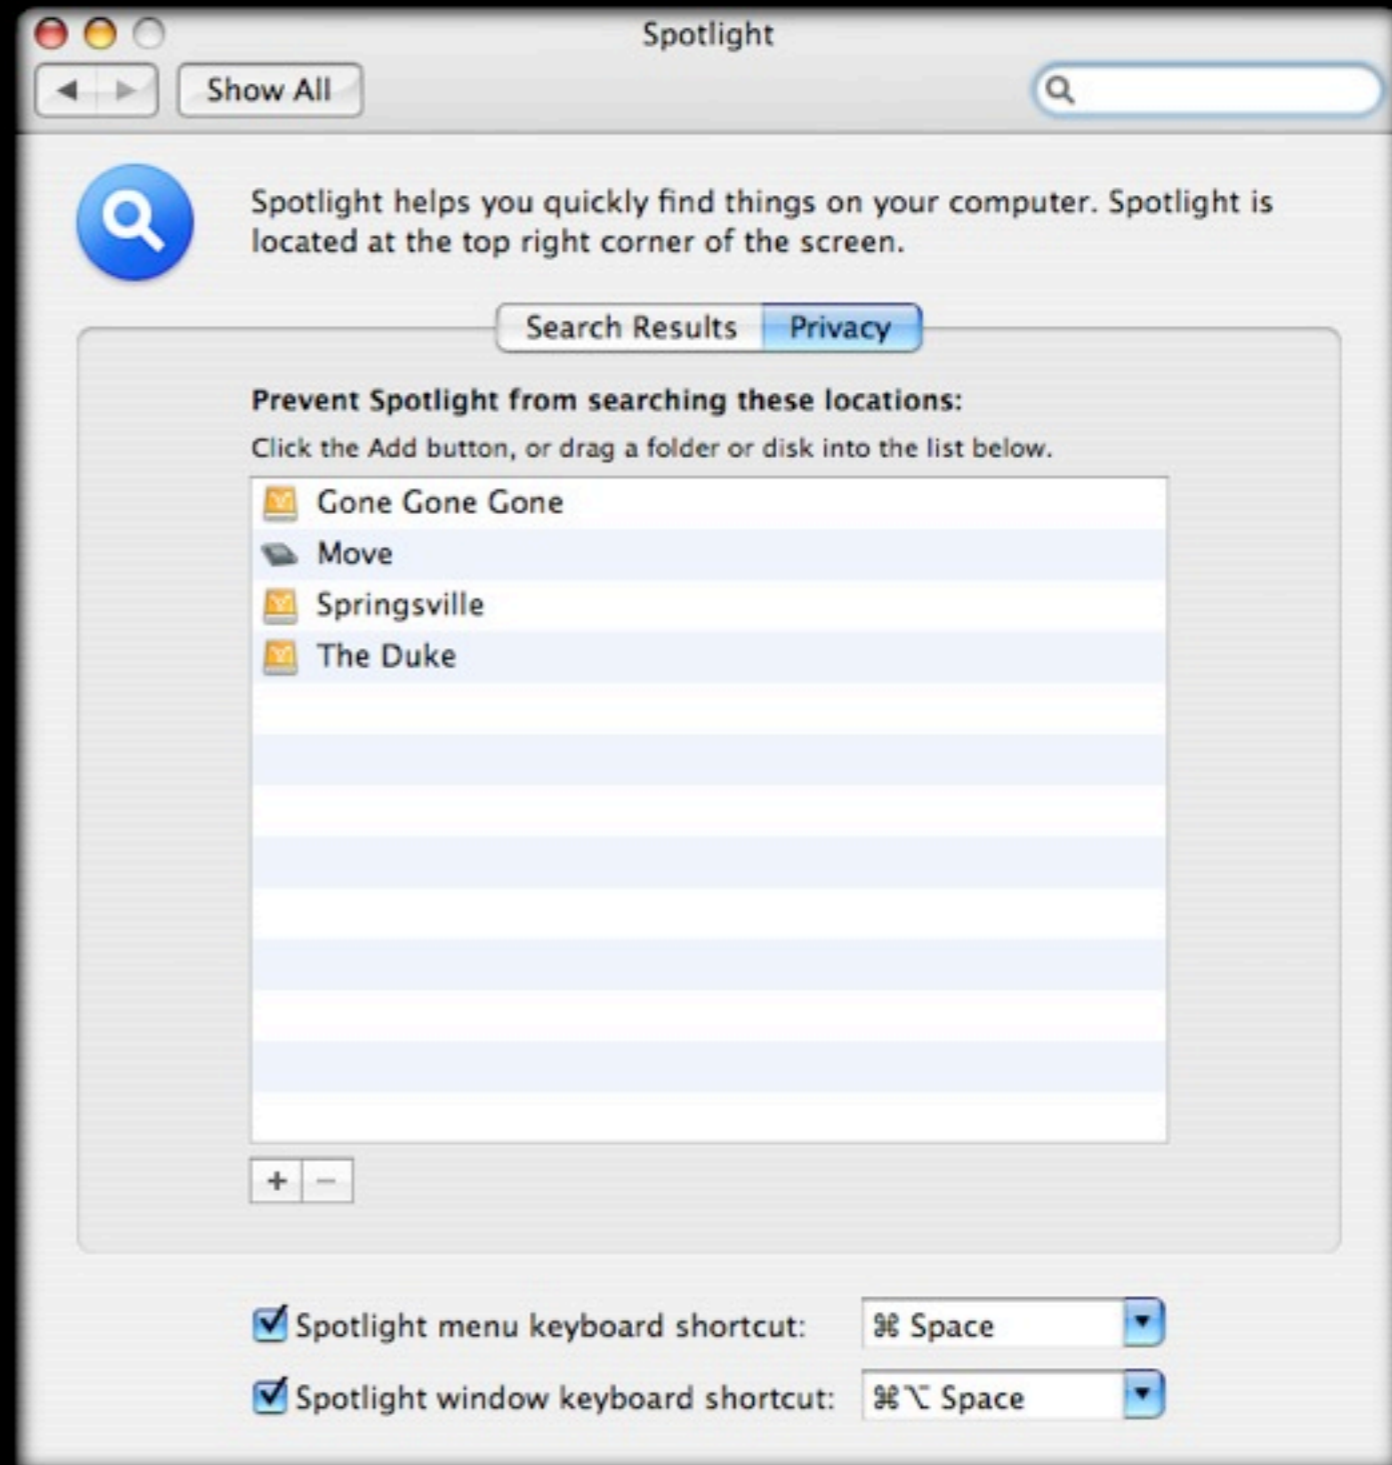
Spotlight

Show All

Spotlight helps you quickly find things on your computer. Spotlight is located at the top right corner of the screen.

Search Results Privacy

Prevent Spotlight from searching these locations:

Click the Add button, or drag a folder or disk into the list below.

Gone Gone Gone
Move
Springsville
The Duke

+ −

Spotlight menu keyboard shortcut: ⌘ Space

Spotlight window keyboard shortcut: ⌘⌥ Space